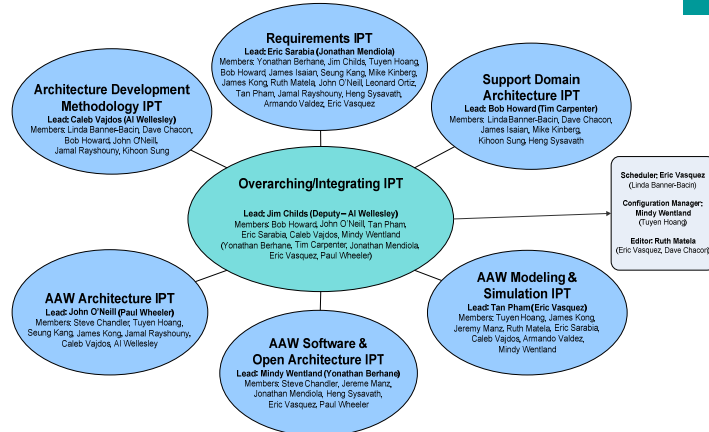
Requirements IPT
Lead: Eric Sarabia (Jonathan Mendiola)
Members: Yonathan Berhane, Jim Childs, Tuyen Hoang, Bob Howard, James Isaian, Seung Kang, Mike Kinberg, James Kong, Ruth Matela, John O'Neill, Leonard Ortiz, Tan Pham, Jamal Rayshouny, Heng Sysavath, Armando Valdez, Eric Vasquez

Architecture Development Methodology IPT
Lead: Caleb Vajdos (Al Wellesley)
Members: Linda Banner-Bacin, Dave Chacon, Bob Howard, John O'Neill, Jamal Rayshouny, Kihoon Sung

Support Domain Architecture IPT
Lead: Bob Howard (Tim Carpenter)
Members: Linda Banner-Bacin, Dave Chacon, James Isaian, Mike Kinberg, Kihoon Sung, Heng Sysavath

Overarching/Integrating IPT
Lead: Jim Childs (Deputy – Al Wellesley)
Members: Bob Howard, John O'Neill, Tan Pham, Eric Sarabia, Caleb Vajdos, Mindy Wentland (Yonathan Berhane, Tim Carpenter, Jonathan Mendiola, Eric Vasquez, Paul Wheeler)

Scheduler: Eric Vasquez (Linda Banner-Bacin)
Configuration Manager: Mindy Wentland (Tuyen Hoang)
Editor: Ruth Matela (Eric Vasquez, Dave Chacon)

AAW Architecture IPT
Lead: John O'Neill (Paul Wheeler)
Members: Steve Chandler, Tuyen Hoang, Seung Kang, James Kong, Jamal Rayshouny, Caleb Vajdos, Al Wellesley

AAW Modeling & Simulation IPT
Lead: Tan Pham (Eric Vasquez)
Members: Tuyen Hoang, James Kong, Jeremy Manz, Ruth Matela, Eric Sarabia, Caleb Vajdos, Armando Valdez, Mindy Wentland

AAW Software & Open Architecture IPT
Lead: Mindy Wentland (Yonathan Berhane)
Members: Steve Chandler, Jereme Manz, Jonathan Mendiola, Heng Sysavath, Eric Vasquez, Paul Wheeler